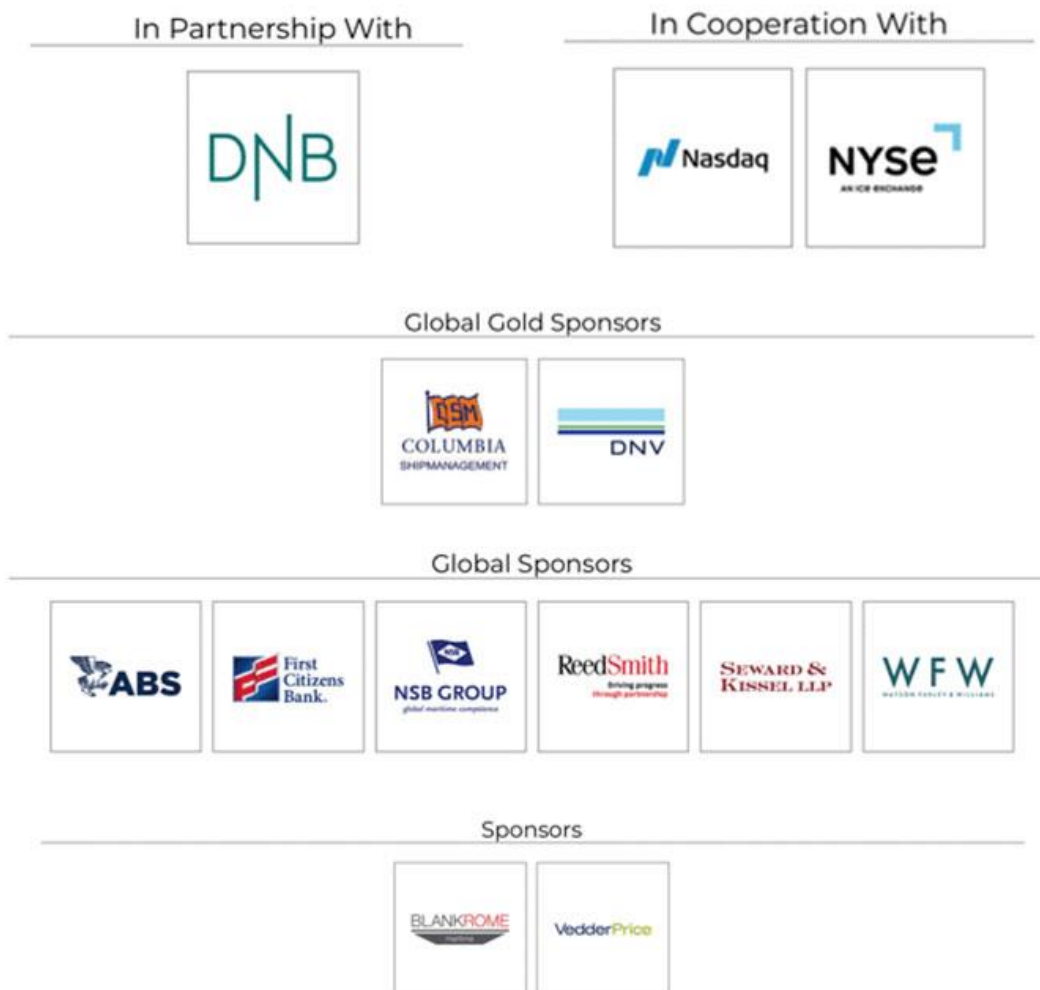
In Partnership With

DNB

In Cooperation With

Nasdaq

NYSE
AN ICE EXCHANGE

Global Gold Sponsors

CSM
COLUMBIA
SHIPMANAGEMENT

DNV

Global Sponsors

ABS

First Citizens Bank.

NSB
NSB GROUP
global maritime competence

ReedSmith
Driving progress through partnership

SEWARD & KISSEL LLP

WFW
WATSON FARLEY & WILLIAMS

Sponsors

BLANKROME
maritime

VedderPrice